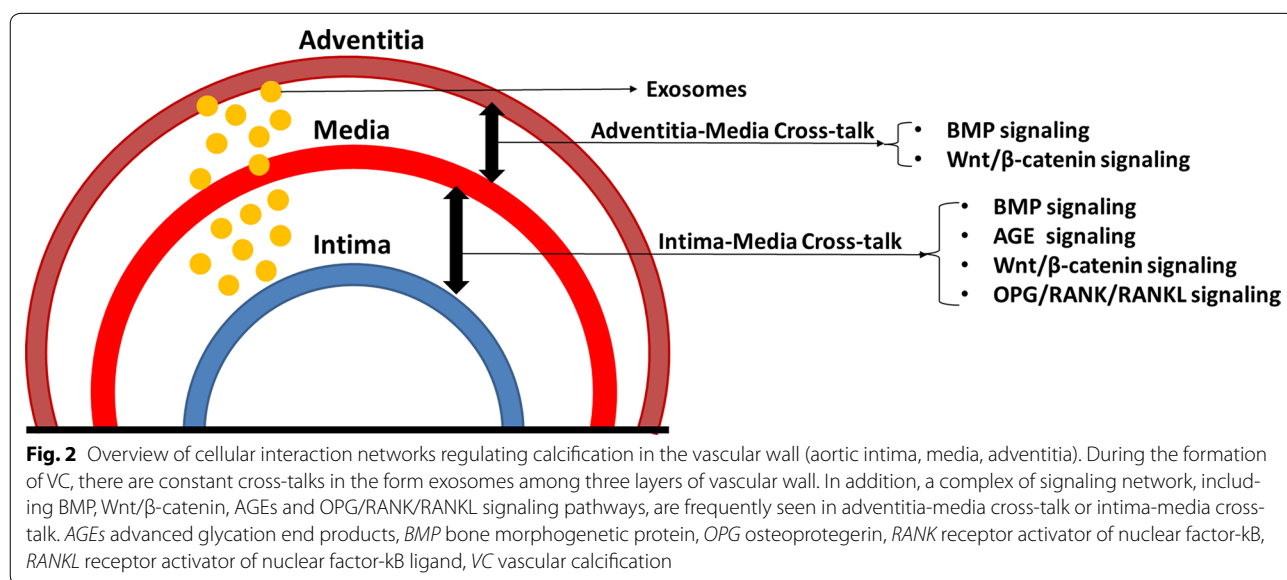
Adventitia

Exosomes

Media

Adventitia-Media Cross-talk

• BMP signaling
• Wnt/β-catenin signaling

Intima

Intima-Media Cross-talk

• BMP signaling
• AGE signaling
• Wnt/β-catenin signaling
• OPG/RANK/RANKL signaling

**Fig. 2** Overview of cellular interaction networks regulating calcification in the vascular wall (aortic intima, media, adventitia). During the formation of VC, there are constant cross-talks in the form exosomes among three layers of vascular wall. In addition, a complex of signaling network, including BMP, Wnt/β-catenin, AGEs and OPG/RANK/RANKL signaling pathways, are frequently seen in adventitia-media cross-talk or intima-media cross-talk. *AGEs* advanced glycation end products, *BMP* bone morphogenetic protein, *OPG* osteoprotegerin, *RANK* receptor activator of nuclear factor-kB, *RANKL* receptor activator of nuclear factor-kB ligand, *VC* vascular calcification